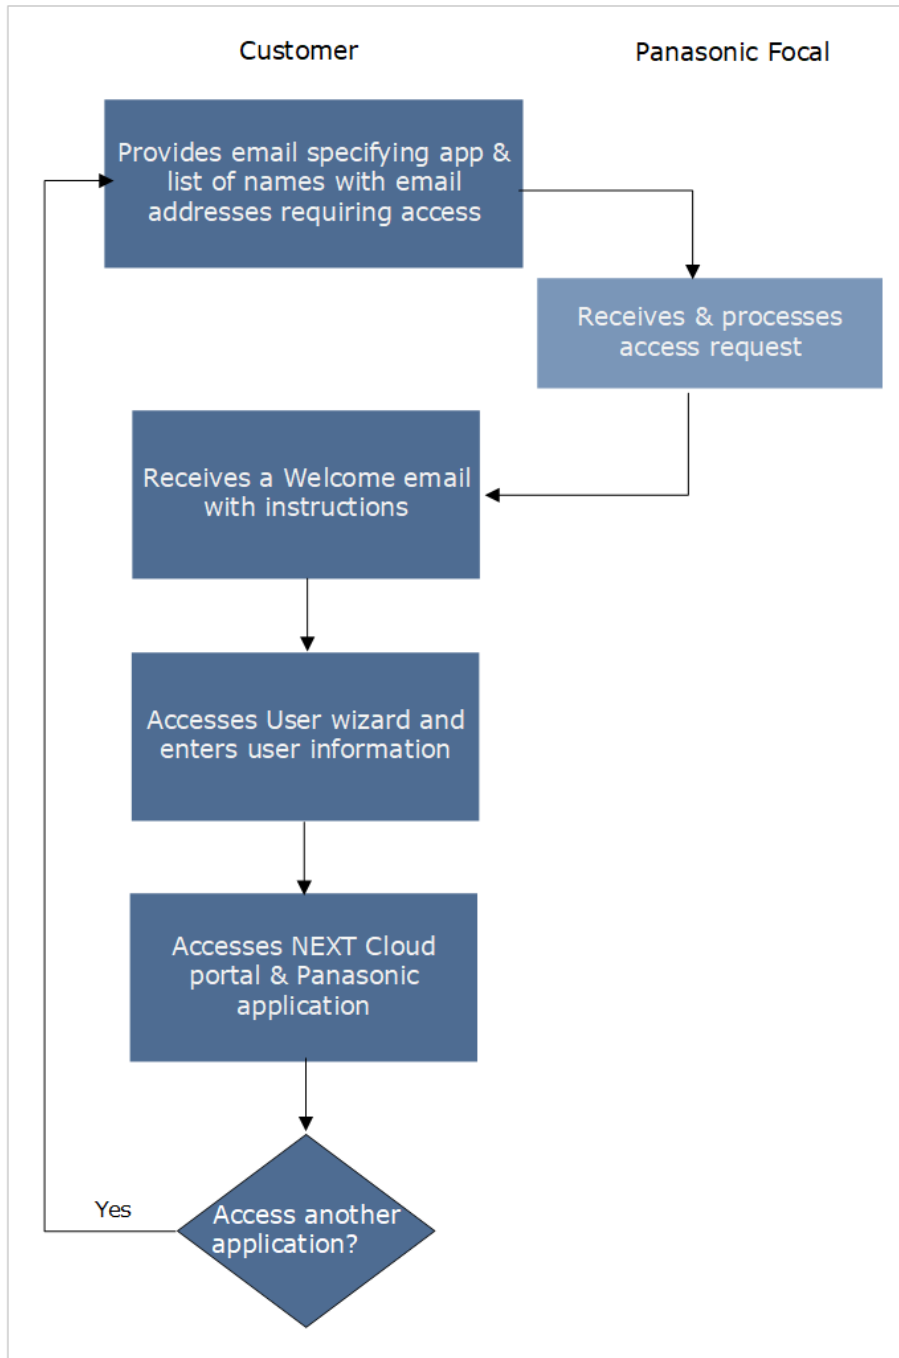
Customer

Panasonic Focal

Provides email specifying app & list of names with email addresses requiring access

Receives & processes access request

Receives a Welcome email with instructions

Accesses User wizard and enters user information

Accesses NEXT Cloud portal & Panasonic application

Yes

Access another application?